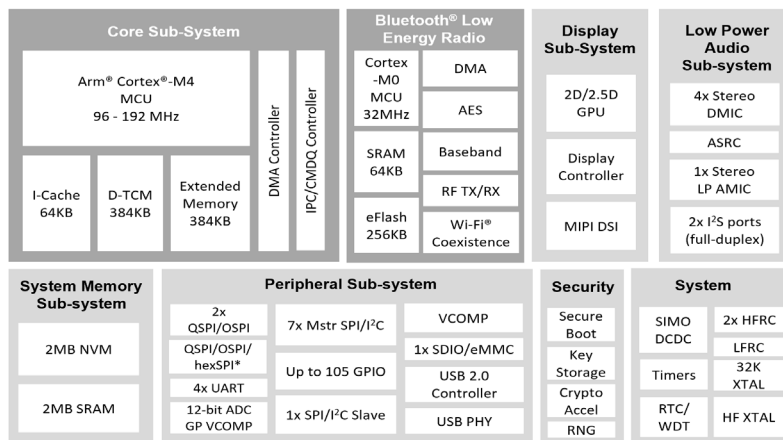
Core Sub-System

Arm® Cortex®-M4
MCU
96 - 192 MHz

DMA Controller

IPC/CMDQ Controller

I-Cache
64KB

D-TCM
384KB

Extended
Memory
384KB

Bluetooth® Low Energy Radio

Cortex
-M0
MCU
32MHz

DMA

AES

SRAM
64KB

Baseband

RF TX/RX

eFlash
256KB

Wi-Fi®
Coexistence

Display Sub-System

2D/2.5D
GPU

Display
Controller

MIPI DSI

Low Power Audio Sub-system

4x Stereo
DMIC

ASRC

1x Stereo
LP AMIC

2x I²S ports
(full-duplex)

System Memory Sub-system

2MB NVM

2MB SRAM

Peripheral Sub-system

2x
QSPI/OSPI

QSPI/OSPI/
hexSPI*

4x UART

12-bit ADC
GP VCOMP

7x Mstr SPI/I²C

Up to 105 GPIO

1x SPI/I²C Slave

VCOMP

1x SDIO/eMMC

USB 2.0
Controller

USB PHY

Security

Secure
Boot

Key
Storage

Crypto
Accel

RNG

System

SIMO
DCDC

2x HFRC

LFRC

Timers

32K
XTAL

RTC/
WDT

HF XTAL